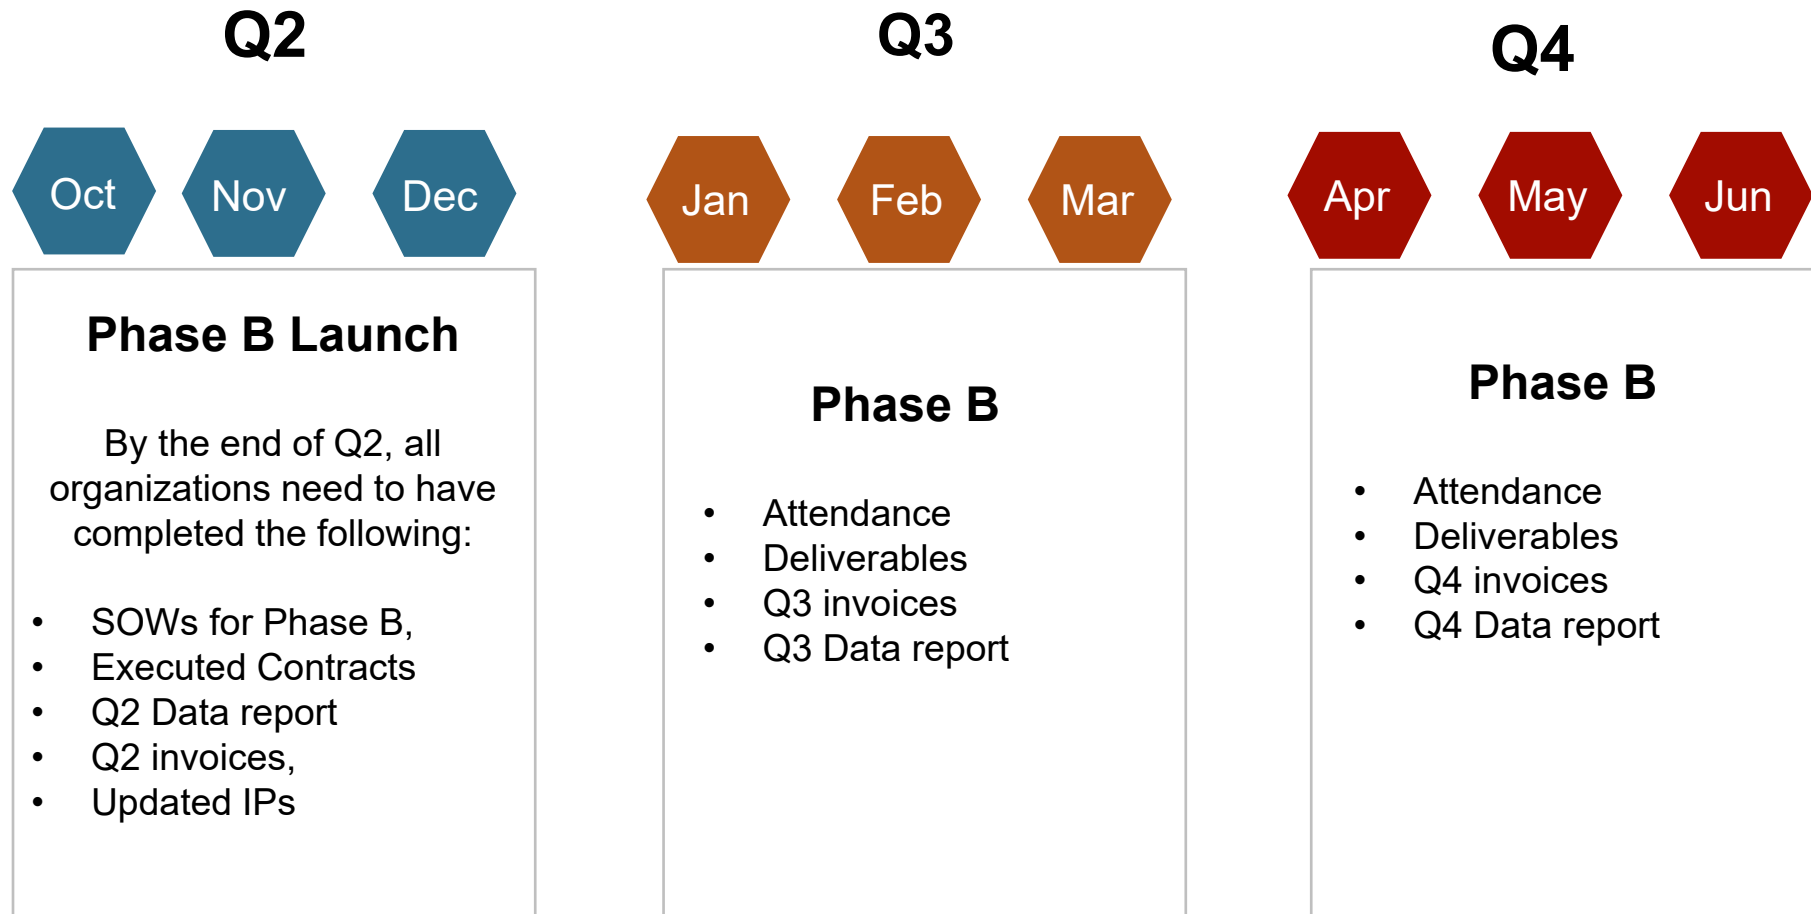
Q2

Oct Nov Dec

Phase B Launch

By the end of Q2, all organizations need to have completed the following:

- SOWs for Phase B,
- Executed Contracts
- Q2 Data report
- Q2 invoices,
- Updated IPs

Q3

Jan Feb Mar

Phase B

- Attendance
- Deliverables
- Q3 invoices
- Q3 Data report

Q4

Apr May Jun

Phase B

- Attendance
- Deliverables
- Q4 invoices
- Q4 Data report